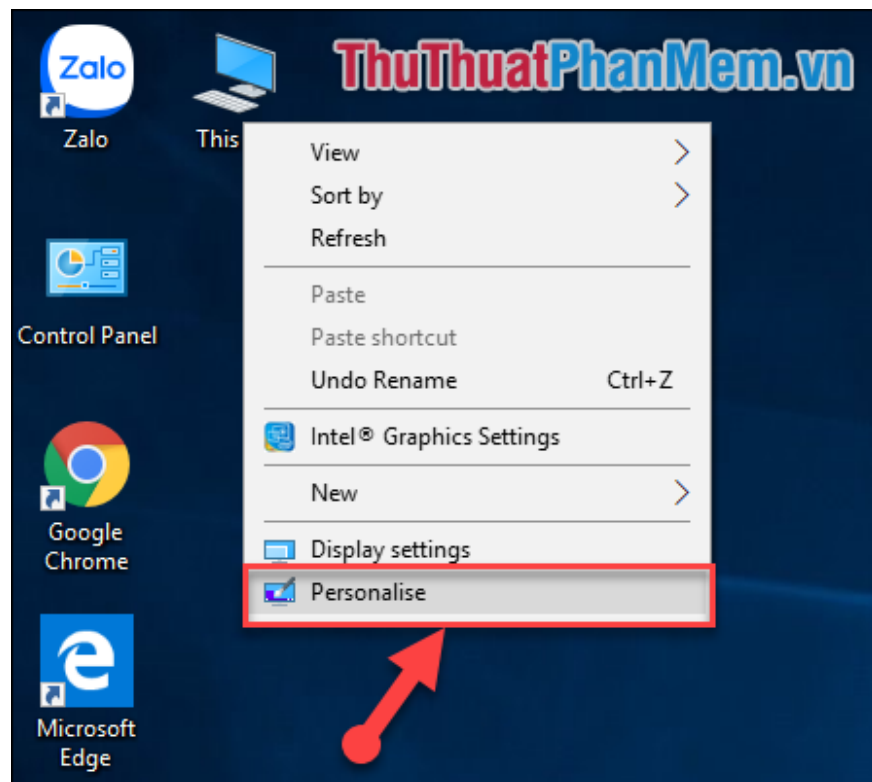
Zalo

Zalo

This

ThuThuatPhanMem.vn

Control Panel

Google Chrome

Microsoft Edge

View
Sort by
Refresh

Paste
Paste shortcut
Undo Rename Ctrl+Z

Intel® Graphics Settings

New

Display settings
Personalise